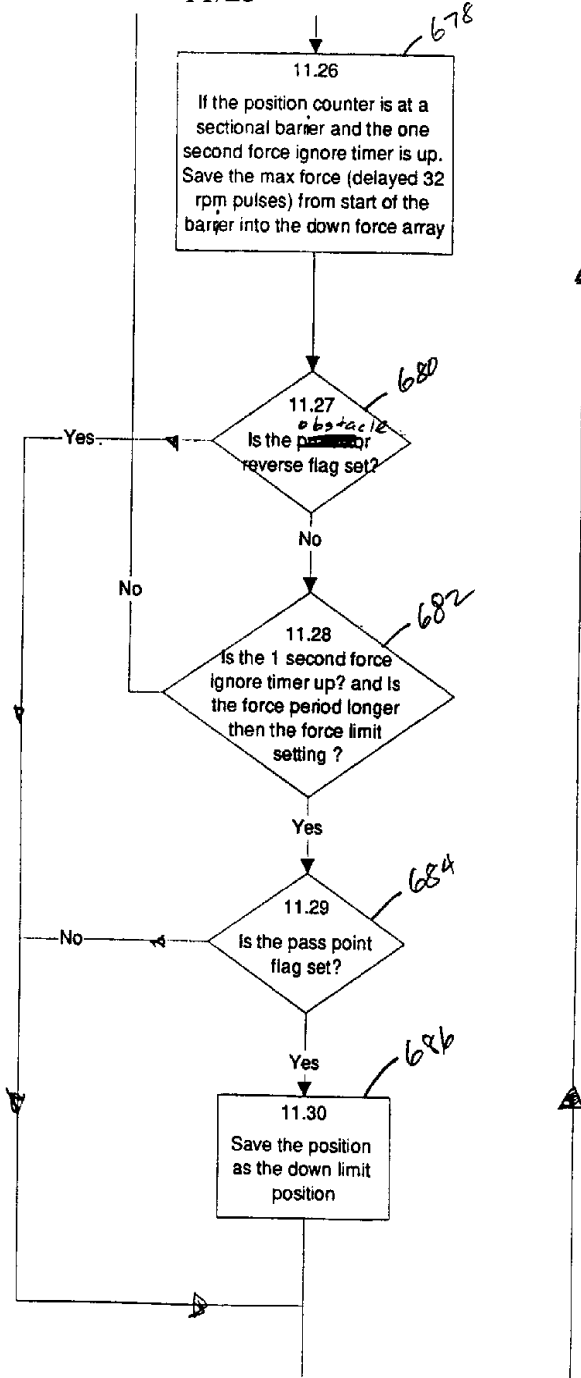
11/23

678

11.26
If the position counter is at a sectional barrier and the one second force ignore timer is up. Save the max force (delayed 32 rpm pulses) from start of the barrier into the down force array

680

11.27
Is the obstacle reverse flag set?

Yes

No

No

682

11.28
Is the 1 second force ignore timer up? and Is the force period longer then the force limit setting ?

Yes

684

11.29
Is the pass point flag set?

No

Yes

686

11.30
Save the position as the down limit position